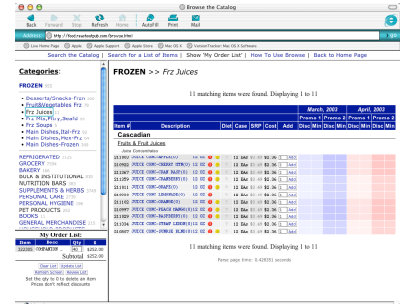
Browse the Catalog

Back Forward Stop Refresh Home AutoFill Print Mail

Address: http://food.rosebudpub.com/browse.html

Live Home Page Apple Apple Support Apple Store Mac OS X Microsoft MacTopia Office for Macintosh Mac OS X Software

Search the Catalog | Search for a List of Items | Show 'My Order List' | How To Use Browse | Back to Home Page

Categories:

FROZEN

Desserts/Snacks-Frzn
Fruits&Vegetables Frz
Frz Juices
Frz Misc,Fry,Mealkit
Frz Soups
Main Dishes,Ital-Frz
Main Dishes,Mex-Frz
Main Dishes-Frozen

REFRIGERATED
GROCERY
BAKERY
BULK & INSTITUTIONAL
NUTRITION BARS
SUPPLEMENTS & HERBS
PERSONAL CARE
PET PRODUCTS
BOOKS
GENERAL MERCHANDISE

My Order List:

| Item | Descr. | Qty | $ |
|---|---|---|---|
| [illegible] | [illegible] | 20 | $252.00 |

Subtotal $252.00

Clear List Update List
Refresh Screen Review List
Set the qty to 0 to delete an item.
Prices don't reflect discounts

FROZEN >> Frz Juices

11 matching items were found. Displaying 1 to 11

| Item # | Description | Diet | Case | SRP | Cost | Add | Disc | Min | Disc | Min | Disc | Min | Disc | Min |
|---|---|---|---|---|---|---|---|---|---|---|---|---|---|---|
| Cascadian | | | | | | | | | | | | | | |
| Fruits & Fruit Juices | | | | | | | | | | | | | | |
| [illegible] | JUICE CONC-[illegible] | | 12 | | $2.36 | | | | | | | | | |
| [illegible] | JUICE CONC-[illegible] | | 12 | | $2.36 | | | | | | | | | |
| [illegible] | JUICE CONC-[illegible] | | 12 | | $2.36 | | | | | | | | | |
| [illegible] | JUICE CONC-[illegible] | | 12 | | $2.36 | | | | | | | | | |
| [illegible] | JUICE CONC-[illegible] | | 12 | | $2.36 | | | | | | | | | |
| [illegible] | JUICE CONC-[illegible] | | 12 | | $2.36 | | | | | | | | | |
| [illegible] | JUICE CONC-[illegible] | | 12 | | $2.36 | | | | | | | | | |
| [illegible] | JUICE CONC-ORANGE | | 12 | | $2.36 | | | | | | | | | |
| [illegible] | JUICE CONC-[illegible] | | 12 | | $2.36 | | | | | | | | | |
| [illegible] | JUICE CONC-RASPBERRY | | 12 | | $2.36 | | | | | | | | | |
| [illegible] | JUICE CONC-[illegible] | | 12 | | $2.36 | | | | | | | | | |

March, 2003: Promo 1, Promo 2
April, 2003: Promo 1, Promo 2

11 matching items were found. Displaying 1 to 11

Page time: 0.428351 seconds